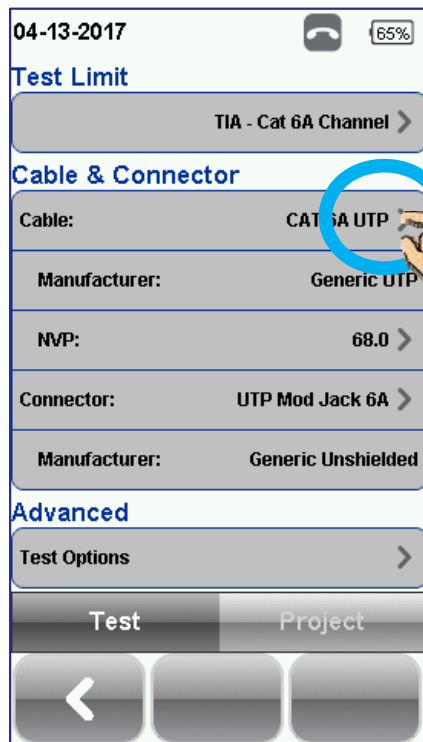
04-13-2017

65%

Test Limit

TIA - Cat 6A Channel

Cable & Connector

Cable: CAT 6A UTP

Manufacturer: Generic UTP

NVP: 68.0

Connector: UTP Mod Jack 6A

Manufacturer: Generic Unshielded

Advanced

Test Options

Test

Project